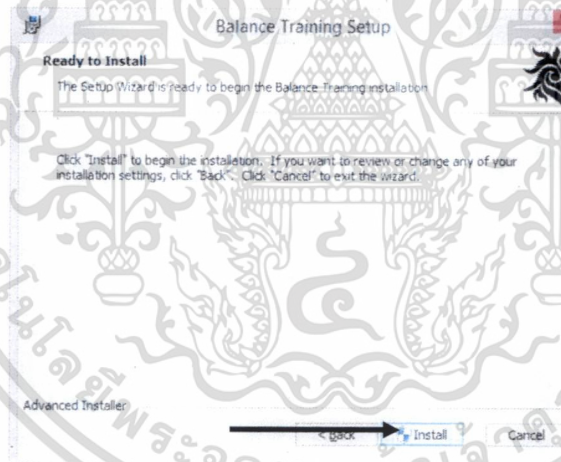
Balance Training Setup

Ready to Install

The Setup Wizard is ready to begin the Balance Training installation

Click "Install" to begin the installation. If you want to review or change any of your installation settings, click "Back". Click "Cancel" to exit the wizard.

Advanced Installer

< Back

Install

Cancel